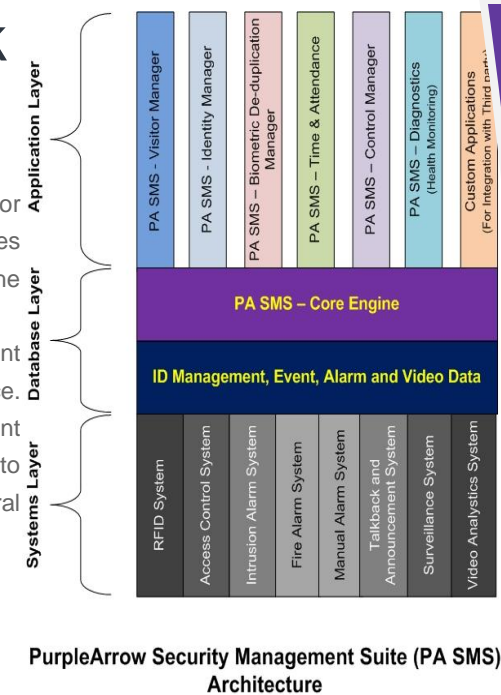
k

or
es
he

nt
e.
nt
to
al

Application Layer

Database Layer

Systems Layer

PA SMS - Visitor Manager

PA SMS - Identity Manager

PA SMS – Biometric De-duplication Manager

PA SMS – Time & Attendance

PA SMS – Control Manager

PA SMS – Diagnostics (Health Monitoring)

Custom Applications (For Integration with Third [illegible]

PA SMS – Core Engine

ID Management, Event, Alarm and Video Data

RFID System

Access Control System

Intrusion Alarm System

Fire Alarm System

Manual Alarm System

Talkback and Announcement System

Surveillance System

Video Analytics System

PurpleArrow Security Management Suite (PA SMS) Architecture